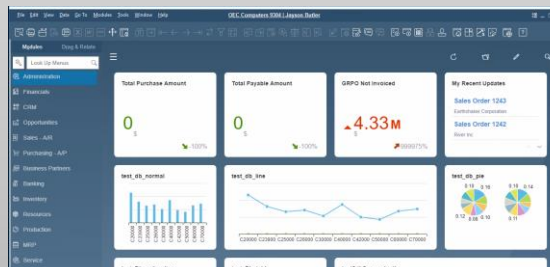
File Edit View Data Go To Modules Tools Window Help

OEC Computers 9384 | Jaymon Butler

Modules Drag & Relate

Look Up Menus

Administration

Financials

CRM

Opportunities

Sales - A/R

Purchasing - A/P

Business Partners

Banking

Inventory

Resources

Production

MRP

Service

Total Purchase Amount

0

$

-100%

Total Payable Amount

0

$

-100%

GRPO Not Invoiced

4.33M

$

999975%

My Recent Updates

Sales Order 1243

Earthshaker Corporation

Sales Order 1242

Aran Inc.

test_db_normal

test_db_line

test_db_pie